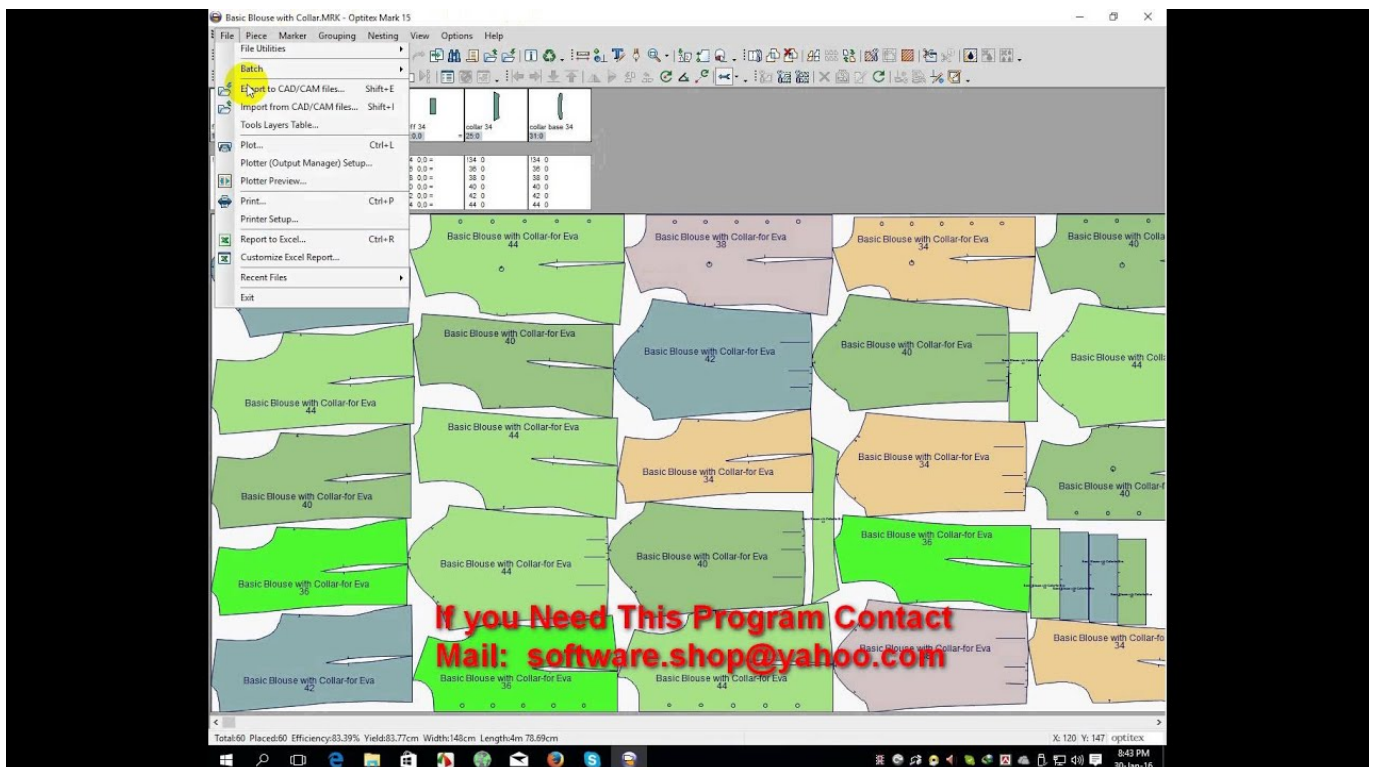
Basic Blouse with Collar.MRK - Optitex Mark 15

File Piece Marker Grouping Nesting View Options Help

File Utilities
Batch
Export to CAD/CAM files... Shift+E
Import from CAD/CAM files... Shift+I
Tools Layers Table...
Plot... Ctrl+L
Plotter (Output Manager) Setup...
Plotter Preview...
Print... Ctrl+P
Printer Setup...
Report to Excel... Ctrl+R
Customize Excel Report...
Recent Files
Exit

ff 34
collar 34
collar base 34

Basic Blouse with Collar-for Eva 44
Basic Blouse with Collar-for Eva 38
Basic Blouse with Collar-for Eva 34
Basic Blouse with Collar-for Eva 40
Basic Blouse with Collar-for Eva 40
Basic Blouse with Collar-for Eva 42
Basic Blouse with Collar-for Eva 40
Basic Blouse with Collar-for Eva 44
Basic Blouse with Collar-for Eva 44
Basic Blouse with Collar-for Eva 44
Basic Blouse with Collar-for Eva 34
Basic Blouse with Collar-for Eva 34
Basic Blouse with Collar-for Eva 40
Basic Blouse with Collar-for Eva 40
Basic Blouse with Collar-for Eva 36
Basic Blouse with Collar-for Eva 44
Basic Blouse with Collar-for Eva 40
Basic Blouse with Collar-for Eva 36
Basic Blouse with Collar-for Eva 42
Basic Blouse with Collar-for Eva 36
Basic Blouse with Collar-for Eva 44
Basic Blouse with Collar-for Eva
Basic Blouse with Collar-for Eva 34

If you Need This Program Contact
Mail: software.shop@yahoo.com

Total:60 Placed:60 Efficiency:83.39% Yield:83.77cm Width:148cm Length:4m 78.69cm
X: 120 Y: 147 optitex

8:43 PM
30-Jan-16